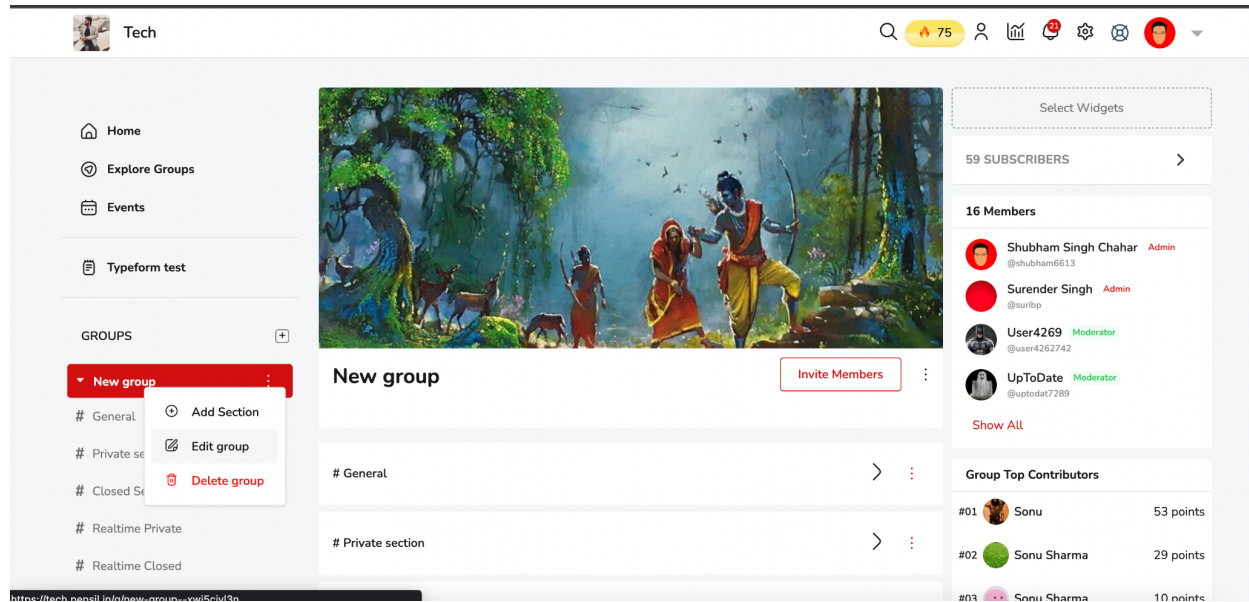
Tech

75

21

Home

Explore Groups

Events

Typeform test

GROUPS

New group

General

Private se

Closed Se

Realtime Private

Realtime Closed

Add Section

Edit group

Delete group

https://tech.pensil.in/g/new-group--xwi5civl3n

New group

Invite Members

# General

# Private section

Select Widgets

59 SUBSCRIBERS

16 Members

Shubham Singh Chahar Admin
@shubham6613

Surender Singh Admin
@suribp

User4269 Moderator
@user4262742

UpToDate Moderator
@uptodat7289

Show All

Group Top Contributors

#01 Sonu 53 points

#02 Sonu Sharma 29 points

#03 Sonu Sharma 10 points